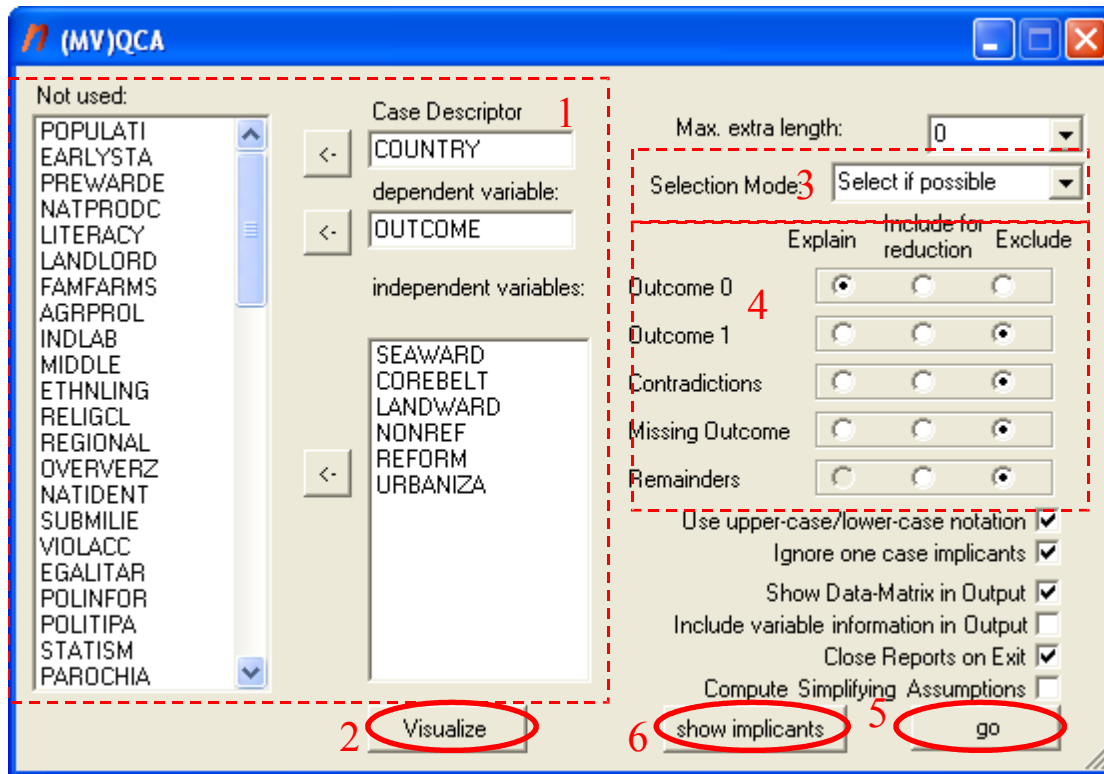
(MV)QCA

Not used:
POPULATI
EARLYSTA
PREWARDE
NATPRODC
LITERACY
LANDLORD
FAMFARMS
AGRPROL
INDLAB
MIDDLE
ETHNLING
RELIGCL
REGIONAL
OVERVERZ
NATIDENT
SUBMILIE
VIOLACC
EGALITAR
POLINFOR
POLITIPA
STATISM
PAROCHIA

<-
<-
<-

Case Descriptor
1
COUNTRY
dependent variable:
OUTCOME
independent variables:
SEAWARD
COREBELT
LANDWARD
NONREF
REFORM
URBANIZA

Max. extra length:
0
Selection Mode:
3
Select if possible

Explain
Include for reduction
Exclude
Outcome 0
4
Outcome 1
Contradictions
Missing Outcome
Remainders

Use upper-case/lower-case notation
Ignore one case implicants
Show Data-Matrix in Output
Include variable information in Output
Close Reports on Exit
Compute Simplifying Assumptions

2
Visualize
6
show implicants
5
go